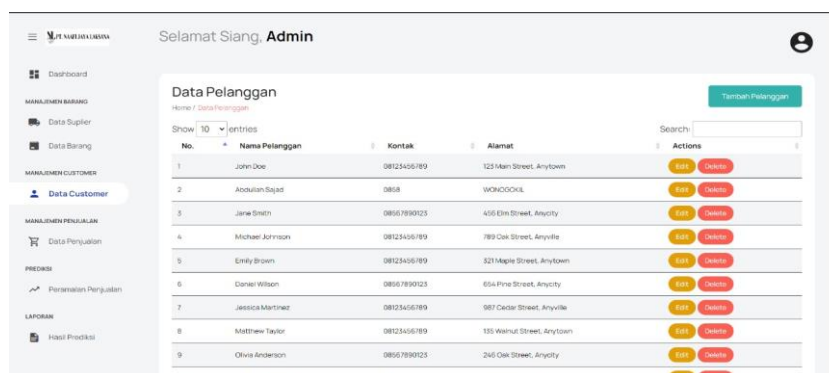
PT. NASILJAYA LAKSANA

Selamat Siang, **Admin**

Dashboard

MANAJEMEN BARANG

Data Suplier

Data Barang

MANAJEMEN CUSTOMER

Data Customer

MANAJEMEN PENJUALAN

Data Penjualan

PREDIKSI

Peramalan Penjualan

LAPORAN

Hasil Prediksi

Data Pelanggan

Home / Data Pelanggan

Tambah Pelanggan

Show 10 entries

Search:

| No. | Nama Pelanggan | Kontak | Alamat | Actions |
|---|---|---|---|---|
| 1 | John Doe | 08123456789 | 123 Main Street, Anytown | Edit Delete |
| 2 | Abdullah Sajad | 0858 | WONOGOKIL | Edit Delete |
| 3 | Jane Smith | 08567890123 | 456 Elm Street, Anycity | Edit Delete |
| 4 | Michael Johnson | 08123456789 | 789 Oak Street, Anyville | Edit Delete |
| 5 | Emily Brown | 08123456789 | 321 Maple Street, Anytown | Edit Delete |
| 6 | Daniel Wilson | 08567890123 | 654 Pine Street, Anycity | Edit Delete |
| 7 | Jessica Martinez | 08123456789 | 987 Cedar Street, Anyville | Edit Delete |
| 8 | Matthew Taylor | 08123456789 | 135 Walnut Street, Anytown | Edit Delete |
| 9 | Olivia Anderson | 08567890123 | 246 Oak Street, Anycity | Edit Delete |